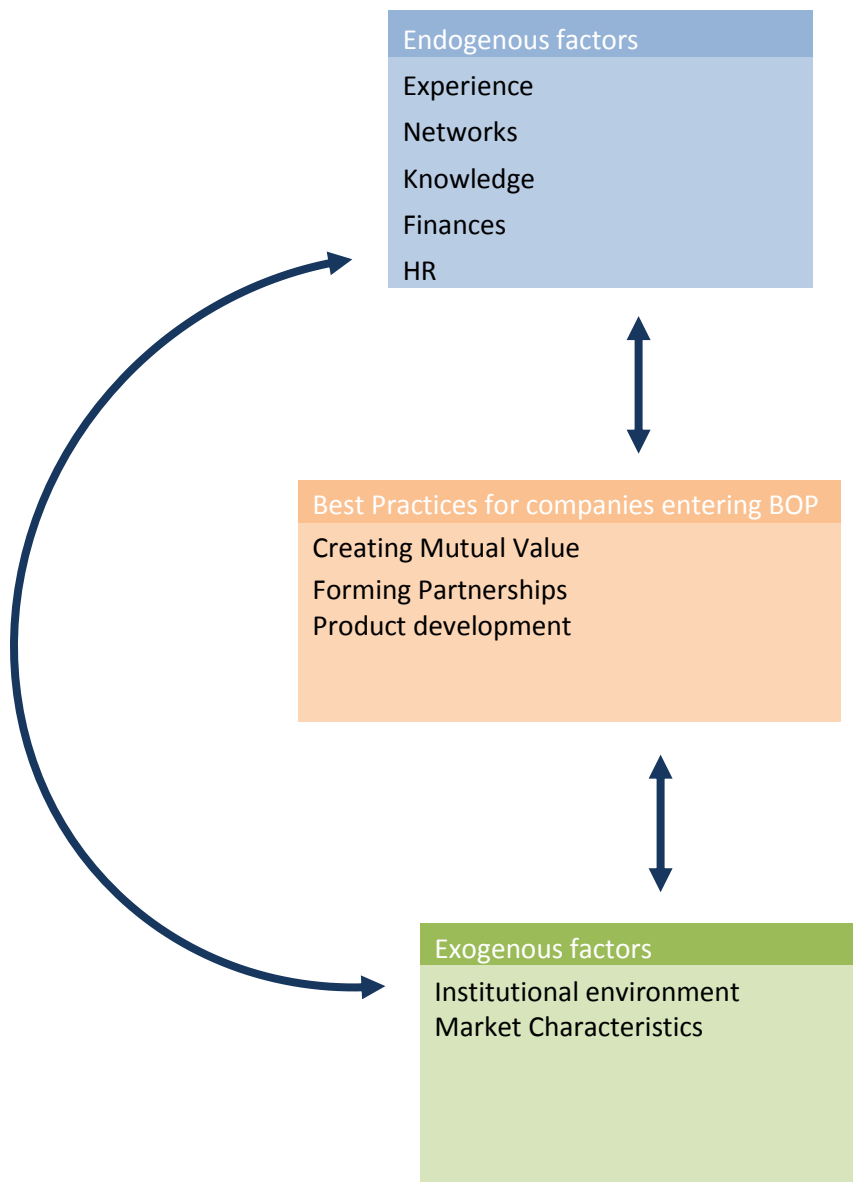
Endogenous factors
Experience
Networks
Knowledge
Finances
HR

Best Practices for companies entering BOP
Creating Mutual Value
Forming Partnerships
Product development

Exogenous factors
Institutional environment
Market Characteristics